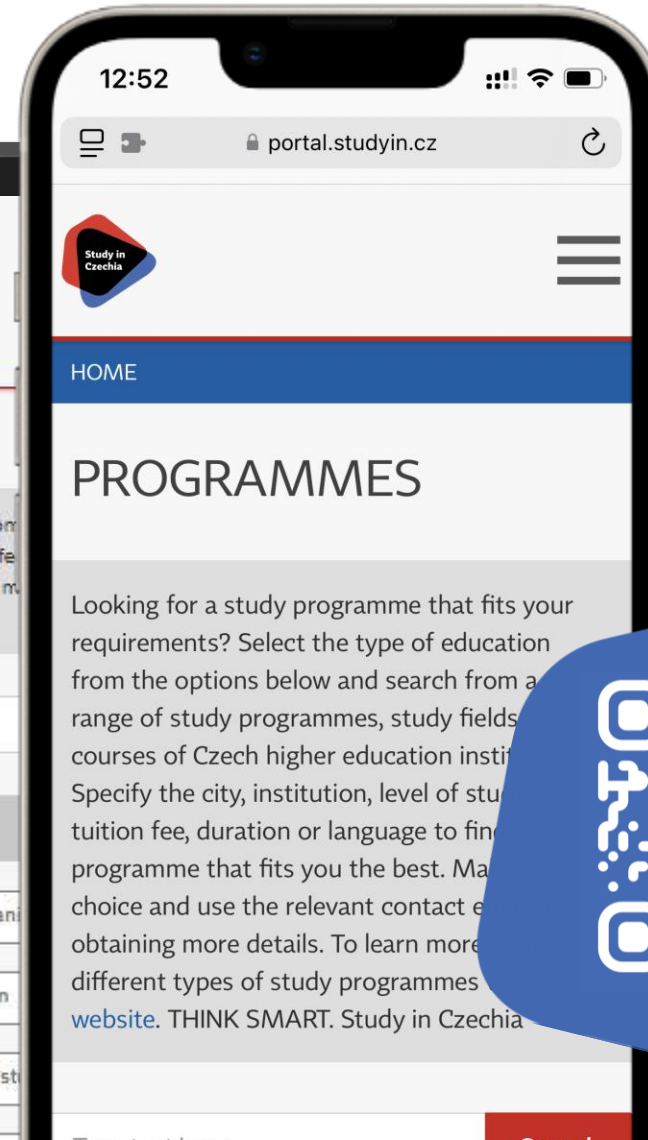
12:52

portal.studyin.cz

Study in Czechia

HOME

PROGRAMMES

Looking for a study programme that fits your requirements? Select the type of education from the options below and search from a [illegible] range of study programmes, study fields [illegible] courses of Czech higher education instit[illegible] Specify the city, institution, level of stu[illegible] tuition fee, duration or language to fin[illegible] programme that fits you the best. Ma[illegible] choice and use the relevant contact e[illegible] obtaining more details. To learn more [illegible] different types of study programmes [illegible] website. THINK SMART. Study in Czechia